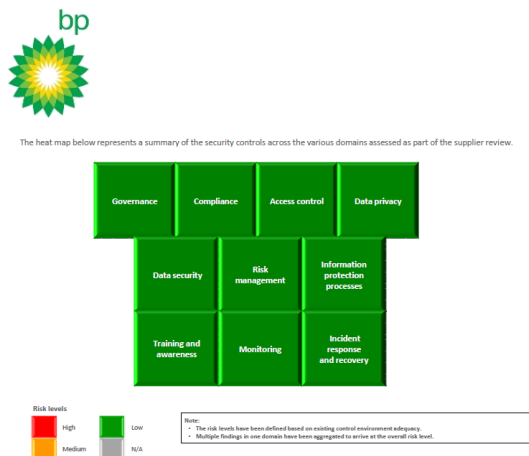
bp

The heat map below represents a summary of the security controls across the various domains assessed as part of the supplier review.

Governance

Compliance

Access control

Data privacy

Data security

Risk management

Information protection processes

Training and awareness

Monitoring

Incident response and recovery

Risk levels

High

Low

Medium

N/A

Note:
• The risk levels have been defined based on existing control environment adequacy.
• Multiple findings in one domain have been aggregated to arrive at the overall risk level.